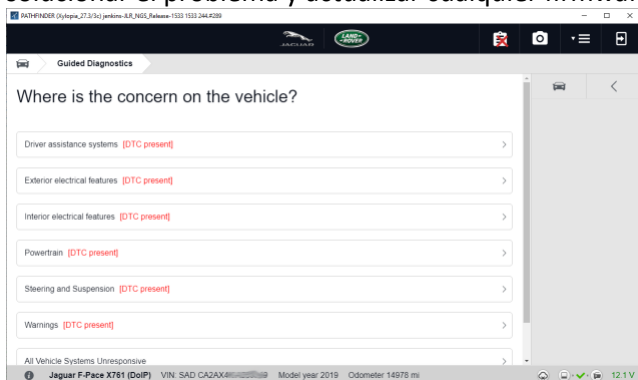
PATHFINDER (Xylopia_27.3/3c) jenkins-JLR_NGS_Release-1533 1533.244.#289

JAGUAR LAND ROVER

Guided Diagnostics

Where is the concern on the vehicle?

Driver assistance systems [DTC present]

Exterior electrical features [DTC present]

Interior electrical features [DTC present]

Powertrain [DTC present]

Steering and Suspension [DTC present]

Warnings [DTC present]

All Vehicle Systems Unresponsive

Jaguar F-Pace X761 (DoIP) VIN: SAD CA2AX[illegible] Model year 2019 Odometer 14978 mi 12.1 V